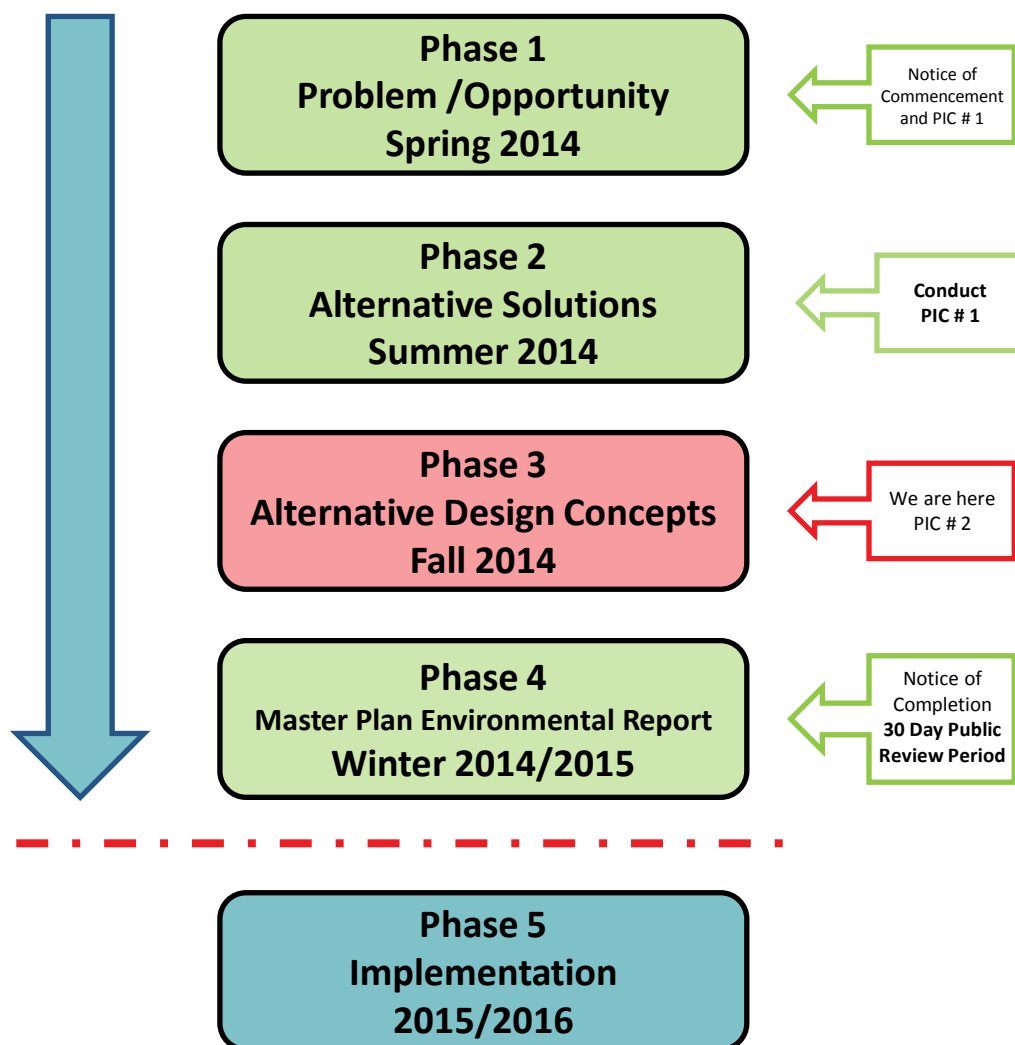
Phase 1
Problem /Opportunity
Spring 2014

Notice of Commencement and PIC # 1

Phase 2
Alternative Solutions
Summer 2014

Conduct PIC # 1

Phase 3
Alternative Design Concepts
Fall 2014

We are here PIC # 2

Phase 4
Master Plan Environmental Report
Winter 2014/2015

Notice of Completion
30 Day Public Review Period

Phase 5
Implementation
2015/2016